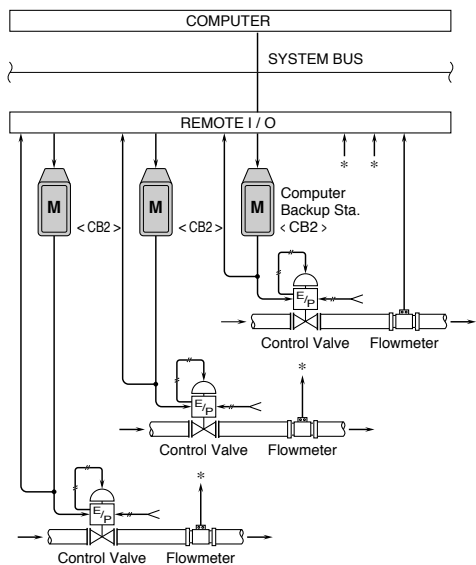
COMPUTER

SYSTEM BUS

REMOTE I / O

\*

\*

M

< CB2 >

M

< CB2 >

M

Computer Backup Sta. < CB2 >

E/P

Control Valve

Flowmeter

\*

E/P

Control Valve

Flowmeter

\*

E/P

Control Valve

Flowmeter